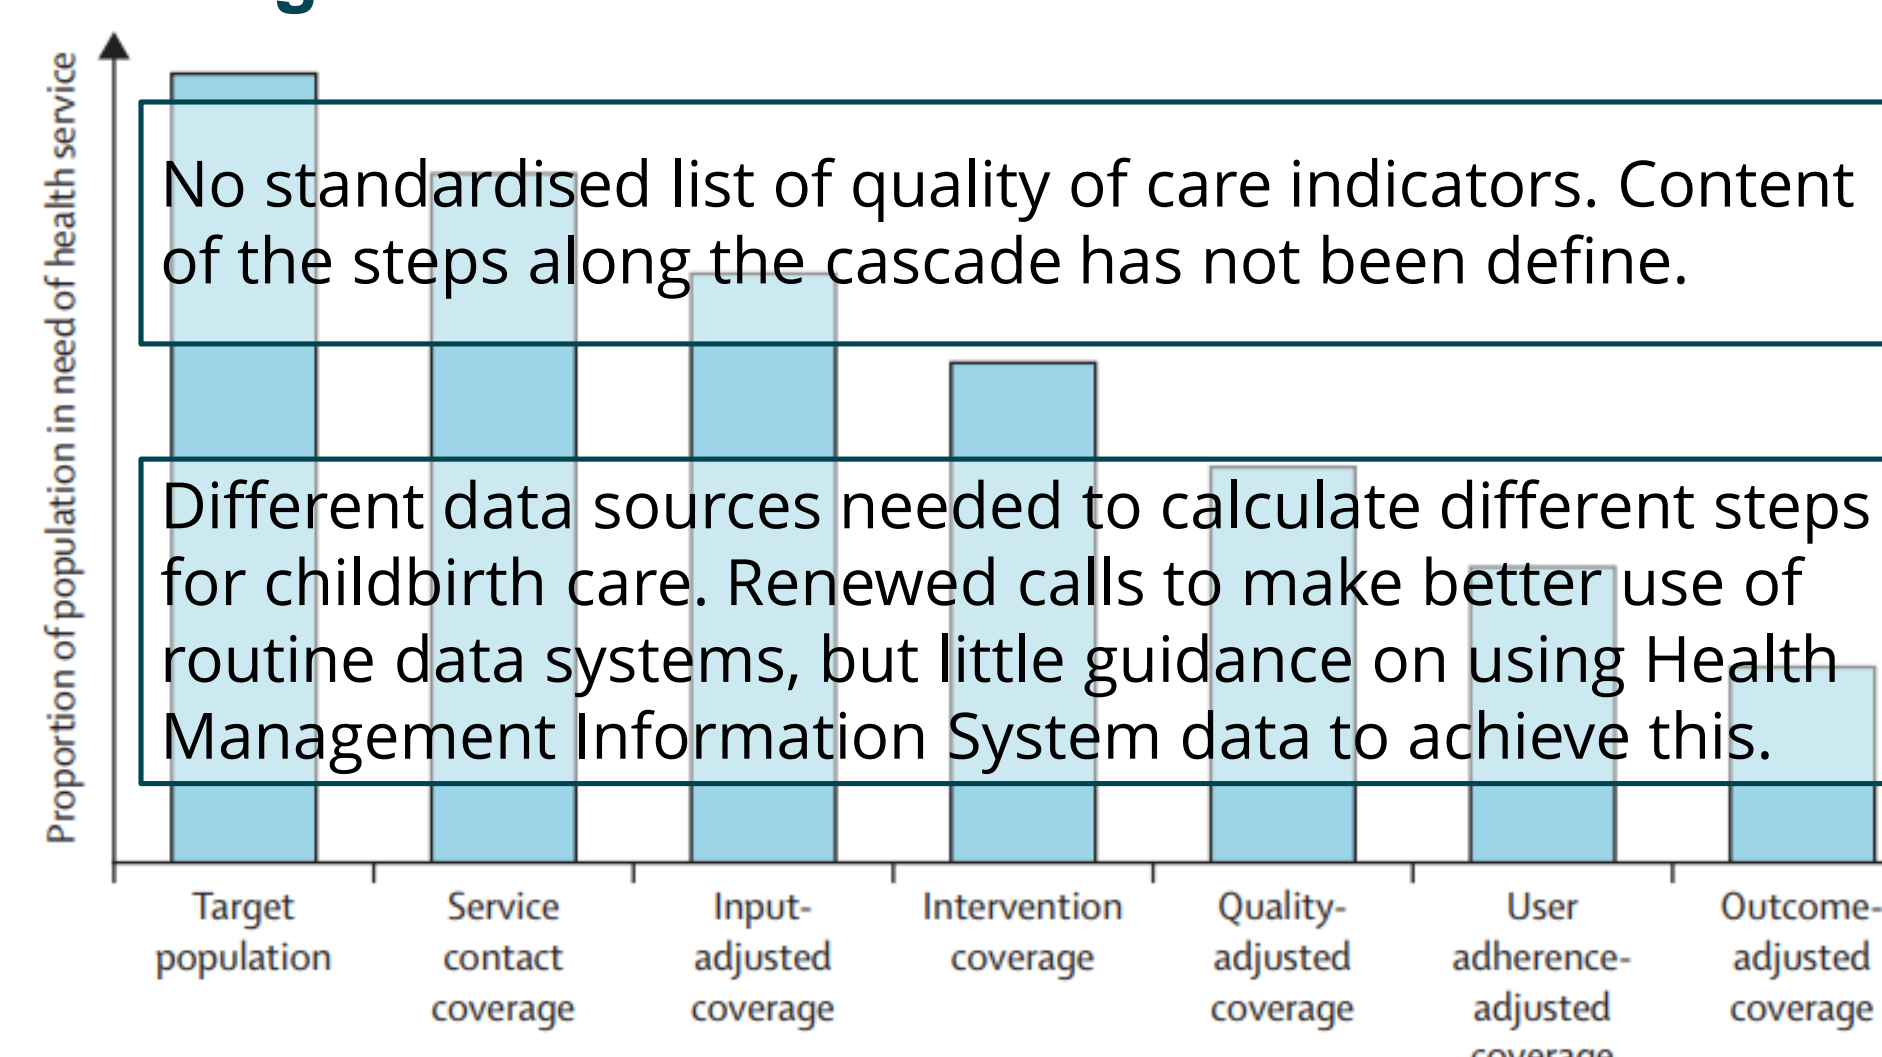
Proportion of population in need of health service

No standardised list of quality of care indicators. Content of the steps along the cascade has not been define.

Different data sources needed to calculate different steps for childbirth care. Renewed calls to make better use of routine data systems, but little guidance on using Health Management Information System data to achieve this.

Target population

Service contact coverage

Input-adjusted coverage

Intervention coverage

Quality-adjusted coverage

User adherence-adjusted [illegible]

Outcome-adjusted coverage